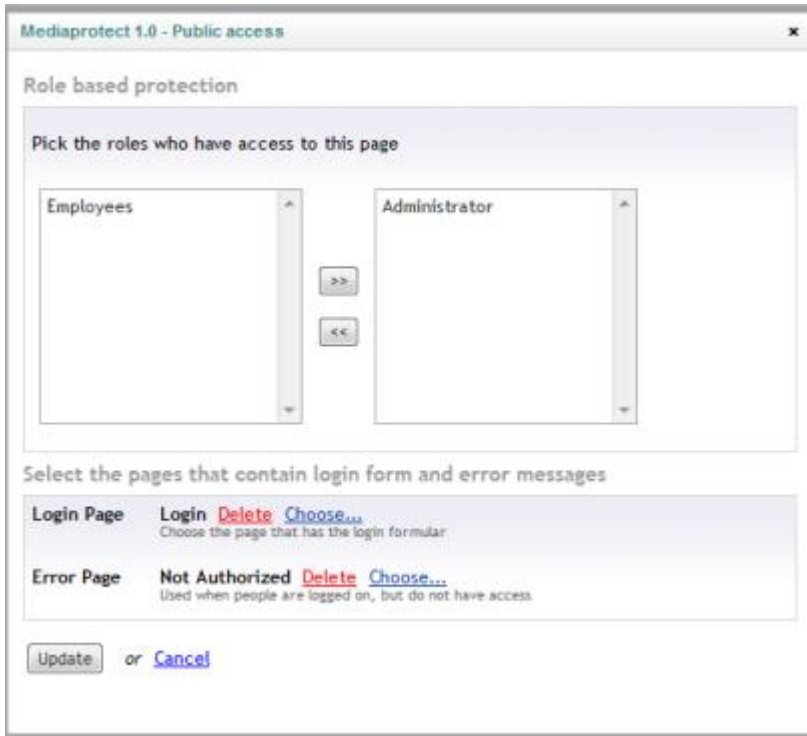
Mediaprotect 1.0 - Public access

×

Role based protection

Pick the roles who have access to this page

Employees

>>

<<

Administrator

Select the pages that contain login form and error messages

Login Page Login Delete Choose...
Choose the page that has the login formular

Error Page Not Authorized Delete Choose...
Used when people are logged on, but do not have access

Update or Cancel